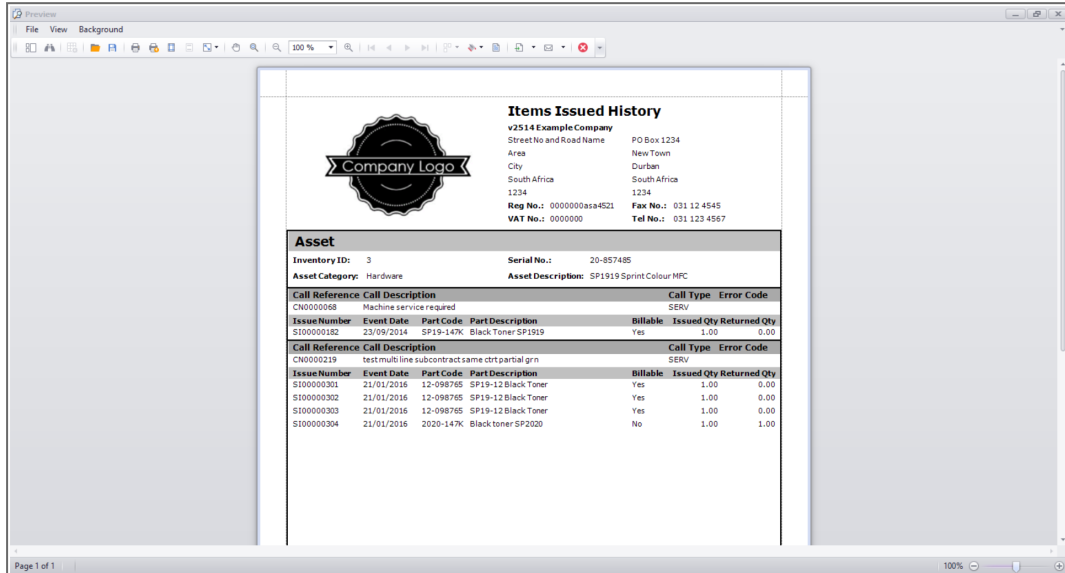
Preview

File View Background

100 %

Items Issued History

v2514 Example Company

Company Logo

| | |
|---|---|
| Street No and Road Name | PO Box 1234 |
| Area | New Town |
| City | Durban |
| South Africa | South Africa |
| 1234 | 1234 |
| **Reg No.:** 0000000asa4521 | **Fax No.:** 031 12 4545 |
| **VAT No.:** 0000000 | **Tel No.:** 031 123 4567 |

Asset

**Inventory ID:** 3 **Serial No.:** 20-857485

**Asset Category:** Hardware **Asset Description:** SP1919 Sprint Colour MFC

| Call Reference | Call Description | Call Type | Error Code |
|---|---|---|---|
| CN0000068 | Machine service required | SERV | |

| Issue Number | Event Date | Part Code | Part Description | Billable | Issued Qty | Returned Qty |
|---|---|---|---|---|---|---|
| SI00000182 | 23/09/2014 | SP19-147K | Black Toner SP1919 | Yes | 1.00 | 0.00 |

| Call Reference | Call Description | Call Type | Error Code |
|---|---|---|---|
| CN0000219 | test multi line subcontract same ctrt partial grn | SERV | |

| Issue Number | Event Date | Part Code | Part Description | Billable | Issued Qty | Returned Qty |
|---|---|---|---|---|---|---|
| SI00000301 | 21/01/2016 | 12-098765 | SP19-12 Black Toner | Yes | 1.00 | 0.00 |
| SI00000302 | 21/01/2016 | 12-098765 | SP19-12 Black Toner | Yes | 1.00 | 0.00 |
| SI00000303 | 21/01/2016 | 12-098765 | SP19-12 Black Toner | Yes | 1.00 | 0.00 |
| SI00000304 | 21/01/2016 | 2020-147K | Black toner SP2020 | No | 1.00 | 1.00 |

Page 1 of 1

100%